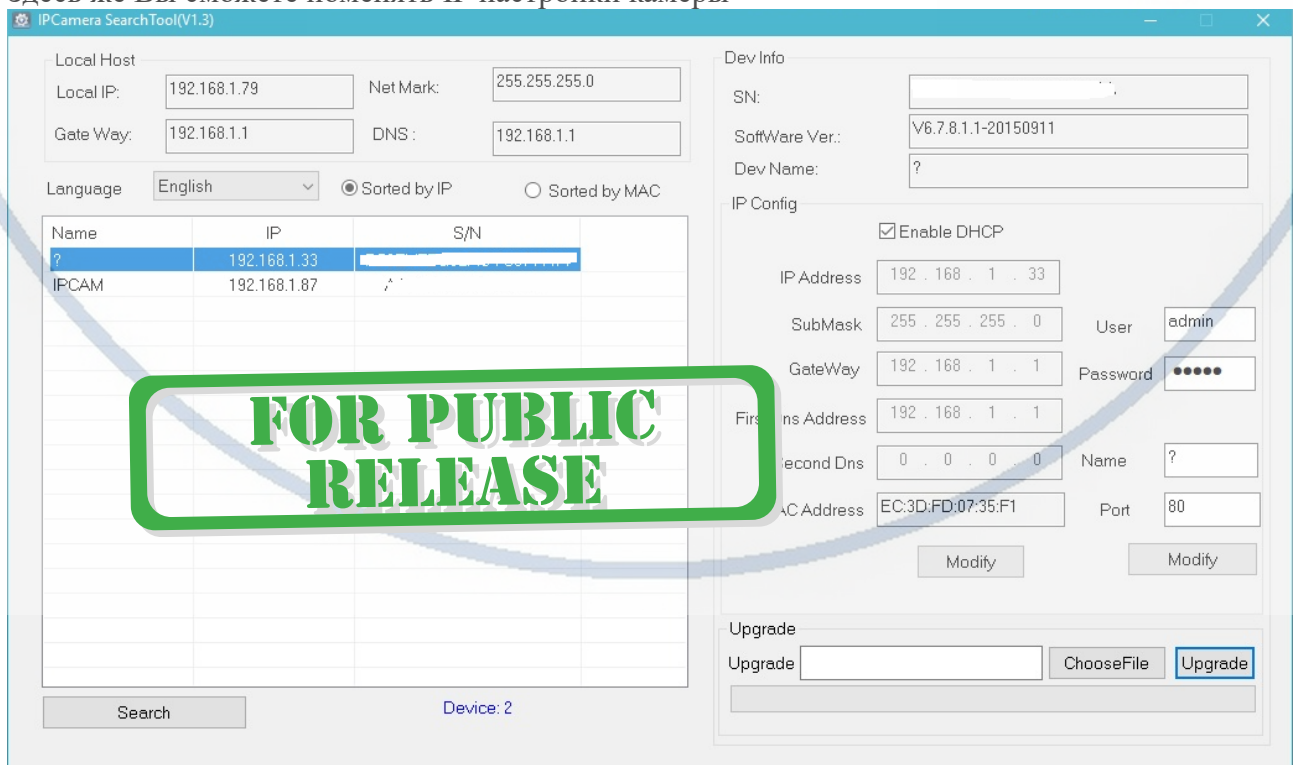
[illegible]

IPCamera SearchTool(V1.3)

Local Host
Local IP: 192.168.1.79
Net Mark: 255.255.255.0
Gate Way: 192.168.1.1
DNS : 192.168.1.1

Language English
Sorted by IP
Sorted by MAC

| Name | IP | S/N |
|---|---|---|
| ? | 192.168.1.33 | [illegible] |
| IPCAM | 192.168.1.87 | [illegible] |

Search
Device: 2

FOR PUBLIC RELEASE

Dev Info
SN: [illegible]
SoftWare Ver.: V6.7.8.1.1-20150911
Dev Name: ?

IP Config
Enable DHCP
IP Address 192 . 168 . 1 . 33
SubMask 255 . 255 . 255 . 0
User admin
GateWay 192 . 168 . 1 . 1
Password ●●●●●
First Dns Address 192 . 168 . 1 . 1
Second Dns 0 . 0 . 0 . 0
Name ?
MAC Address EC:3D:FD:07:35:F1
Port 80
Modify
Modify

Upgrade
Upgrade
ChooseFile
Upgrade